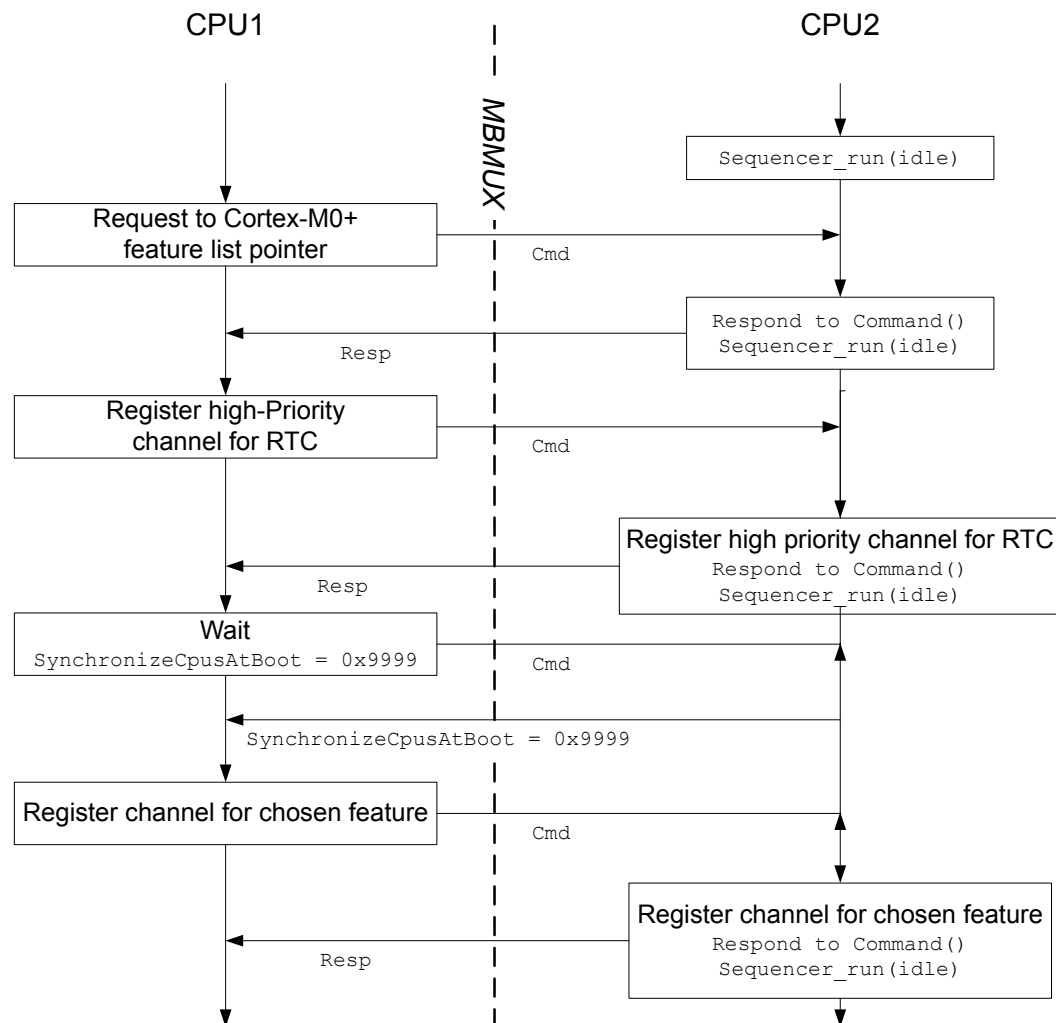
CPU1

MBMUX

CPU2

Sequencer_run(idle)

Request to Cortex-M0+ feature list pointer

Cmd

Respond to Command()
Sequencer_run(idle)

Resp

Register high-Priority channel for RTC

Cmd

Register high priority channel for RTC
Respond to Command()
Sequencer_run(idle)

Resp

Wait
SynchronizeCpusAtBoot = 0x9999

Cmd

SynchronizeCpusAtBoot = 0x9999

Register channel for chosen feature

Cmd

Register channel for chosen feature
Respond to Command()
Sequencer_run(idle)

Resp